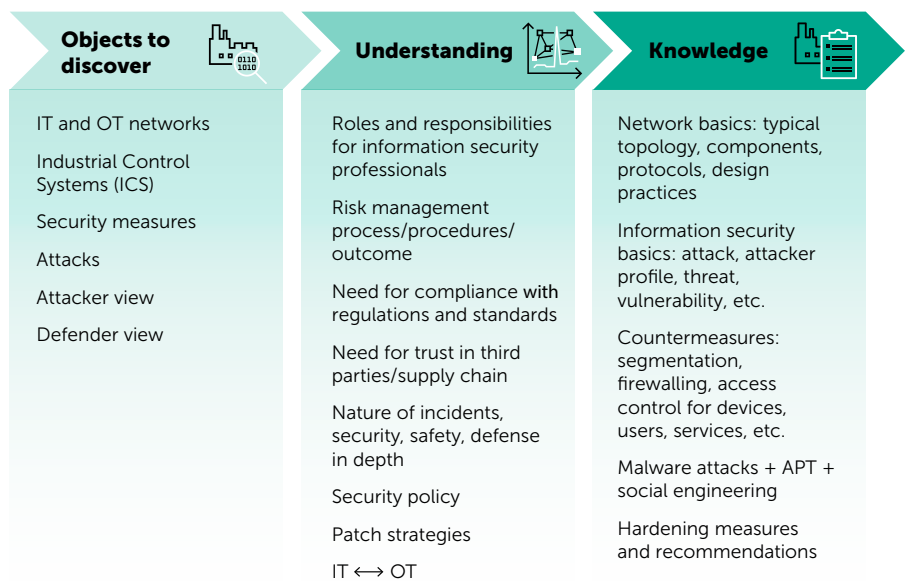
Objects to discover

0110
1010

IT and OT networks

Industrial Control Systems (ICS)

Security measures

Attacks

Attacker view

Defender view

Understanding

Roles and responsibilities for information security professionals

Risk management process/procedures/ outcome

Need for compliance with regulations and standards

Need for trust in third parties/supply chain

Nature of incidents, security, safety, defense in depth

Security policy

Patch strategies

IT $\longleftrightarrow$ OT

Knowledge

Network basics: typical topology, components, protocols, design practices

Information security basics: attack, attacker profile, threat, vulnerability, etc.

Countermeasures: segmentation, firewalling, access control for devices, users, services, etc.

Malware attacks + APT + social engineering

Hardening measures and recommendations